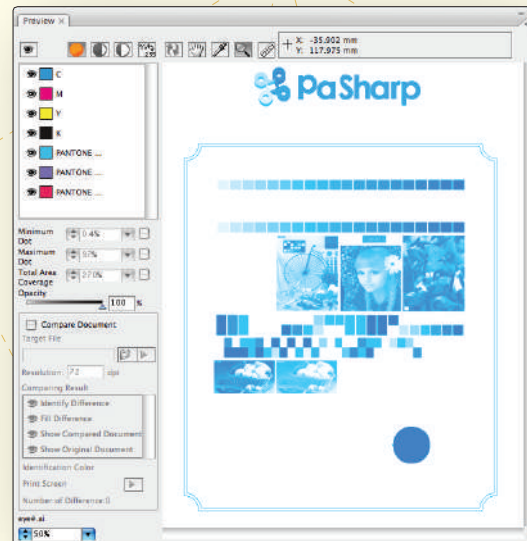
Preview ×

X: -35.902 mm
Y: 117.975 mm

C
M
Y
K
PANTONE ...
PANTONE ...
PANTONE ...

Minimum Dot 0.4%
Maximum Dot 97%
Total Area Coverage 370%
Opacity 100 %

Compare Document
Target File
Resolution: 72 dpi
Comparing Result
Identify Difference
Fill Difference
Show Compared Document
Show Original Document
Identification Color
Print Screen
Number of Difference: 0

eye4.ai
50%

PaSharp